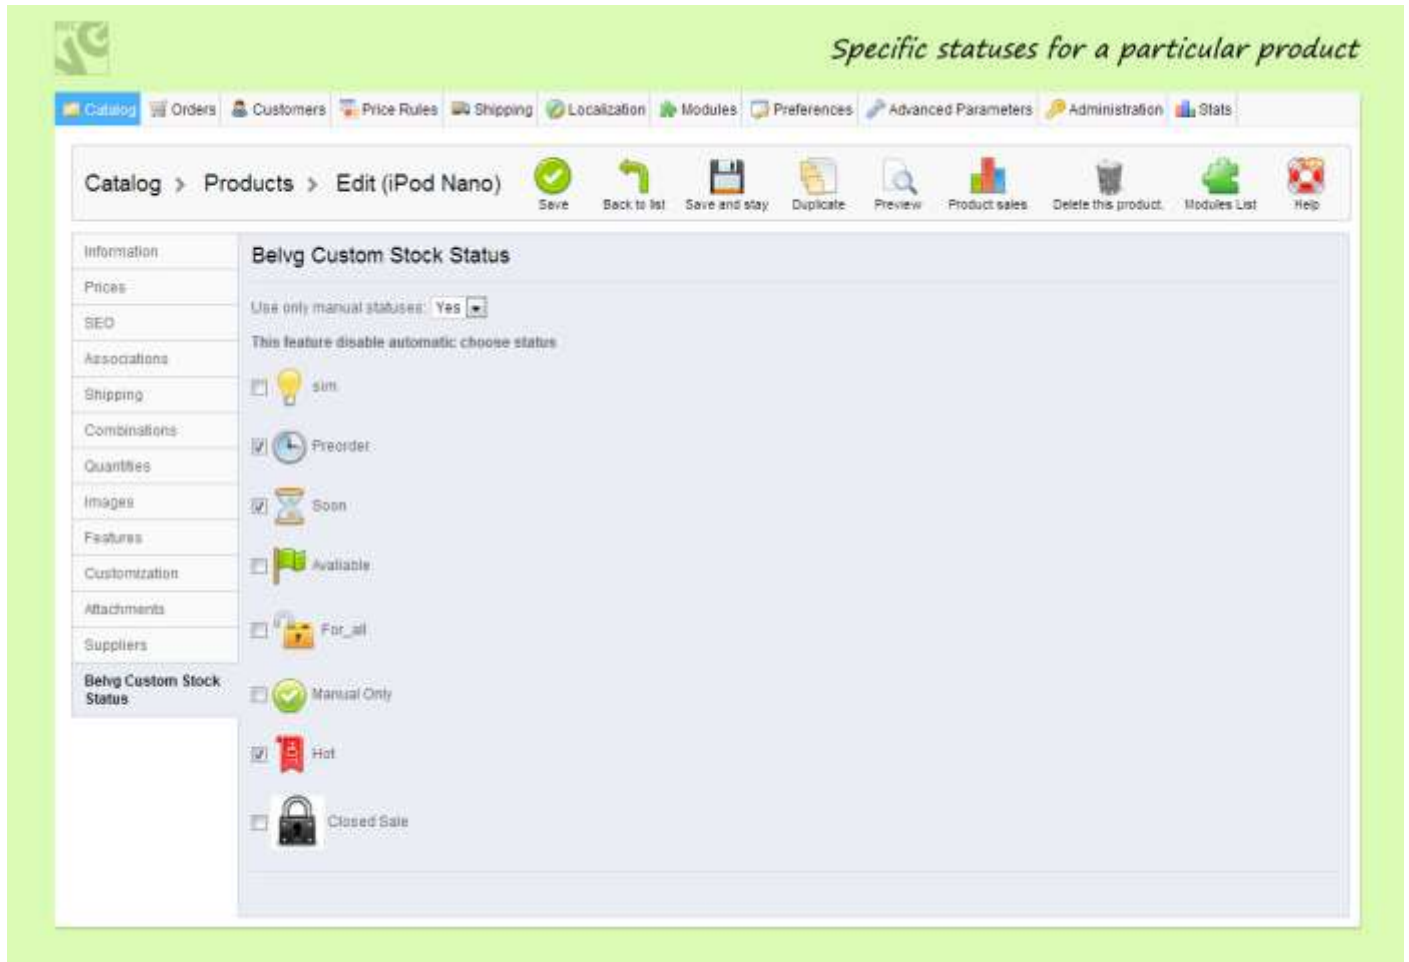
Specific statuses for a particular product

Catalog Orders Customers Price Rules Shipping Localization Modules Preferences Advanced Parameters Administration Stats

Catalog > Products > Edit (iPod Nano)

Save Back to list Save and stay Duplicate Preview Product sales Delete this product Modules List Help

Information
Prices
SEO
Associations
Shipping
Combinations
Quantities
Images
Features
Customization
Attachments
Suppliers
Belvg Custom Stock Status

Belvg Custom Stock Status

Use only manual statuses: Yes

This feature disable automatic choose status

sim

Preorder

Soon

Avaliable

For_all

Manual Only

Hot

Closed Sale